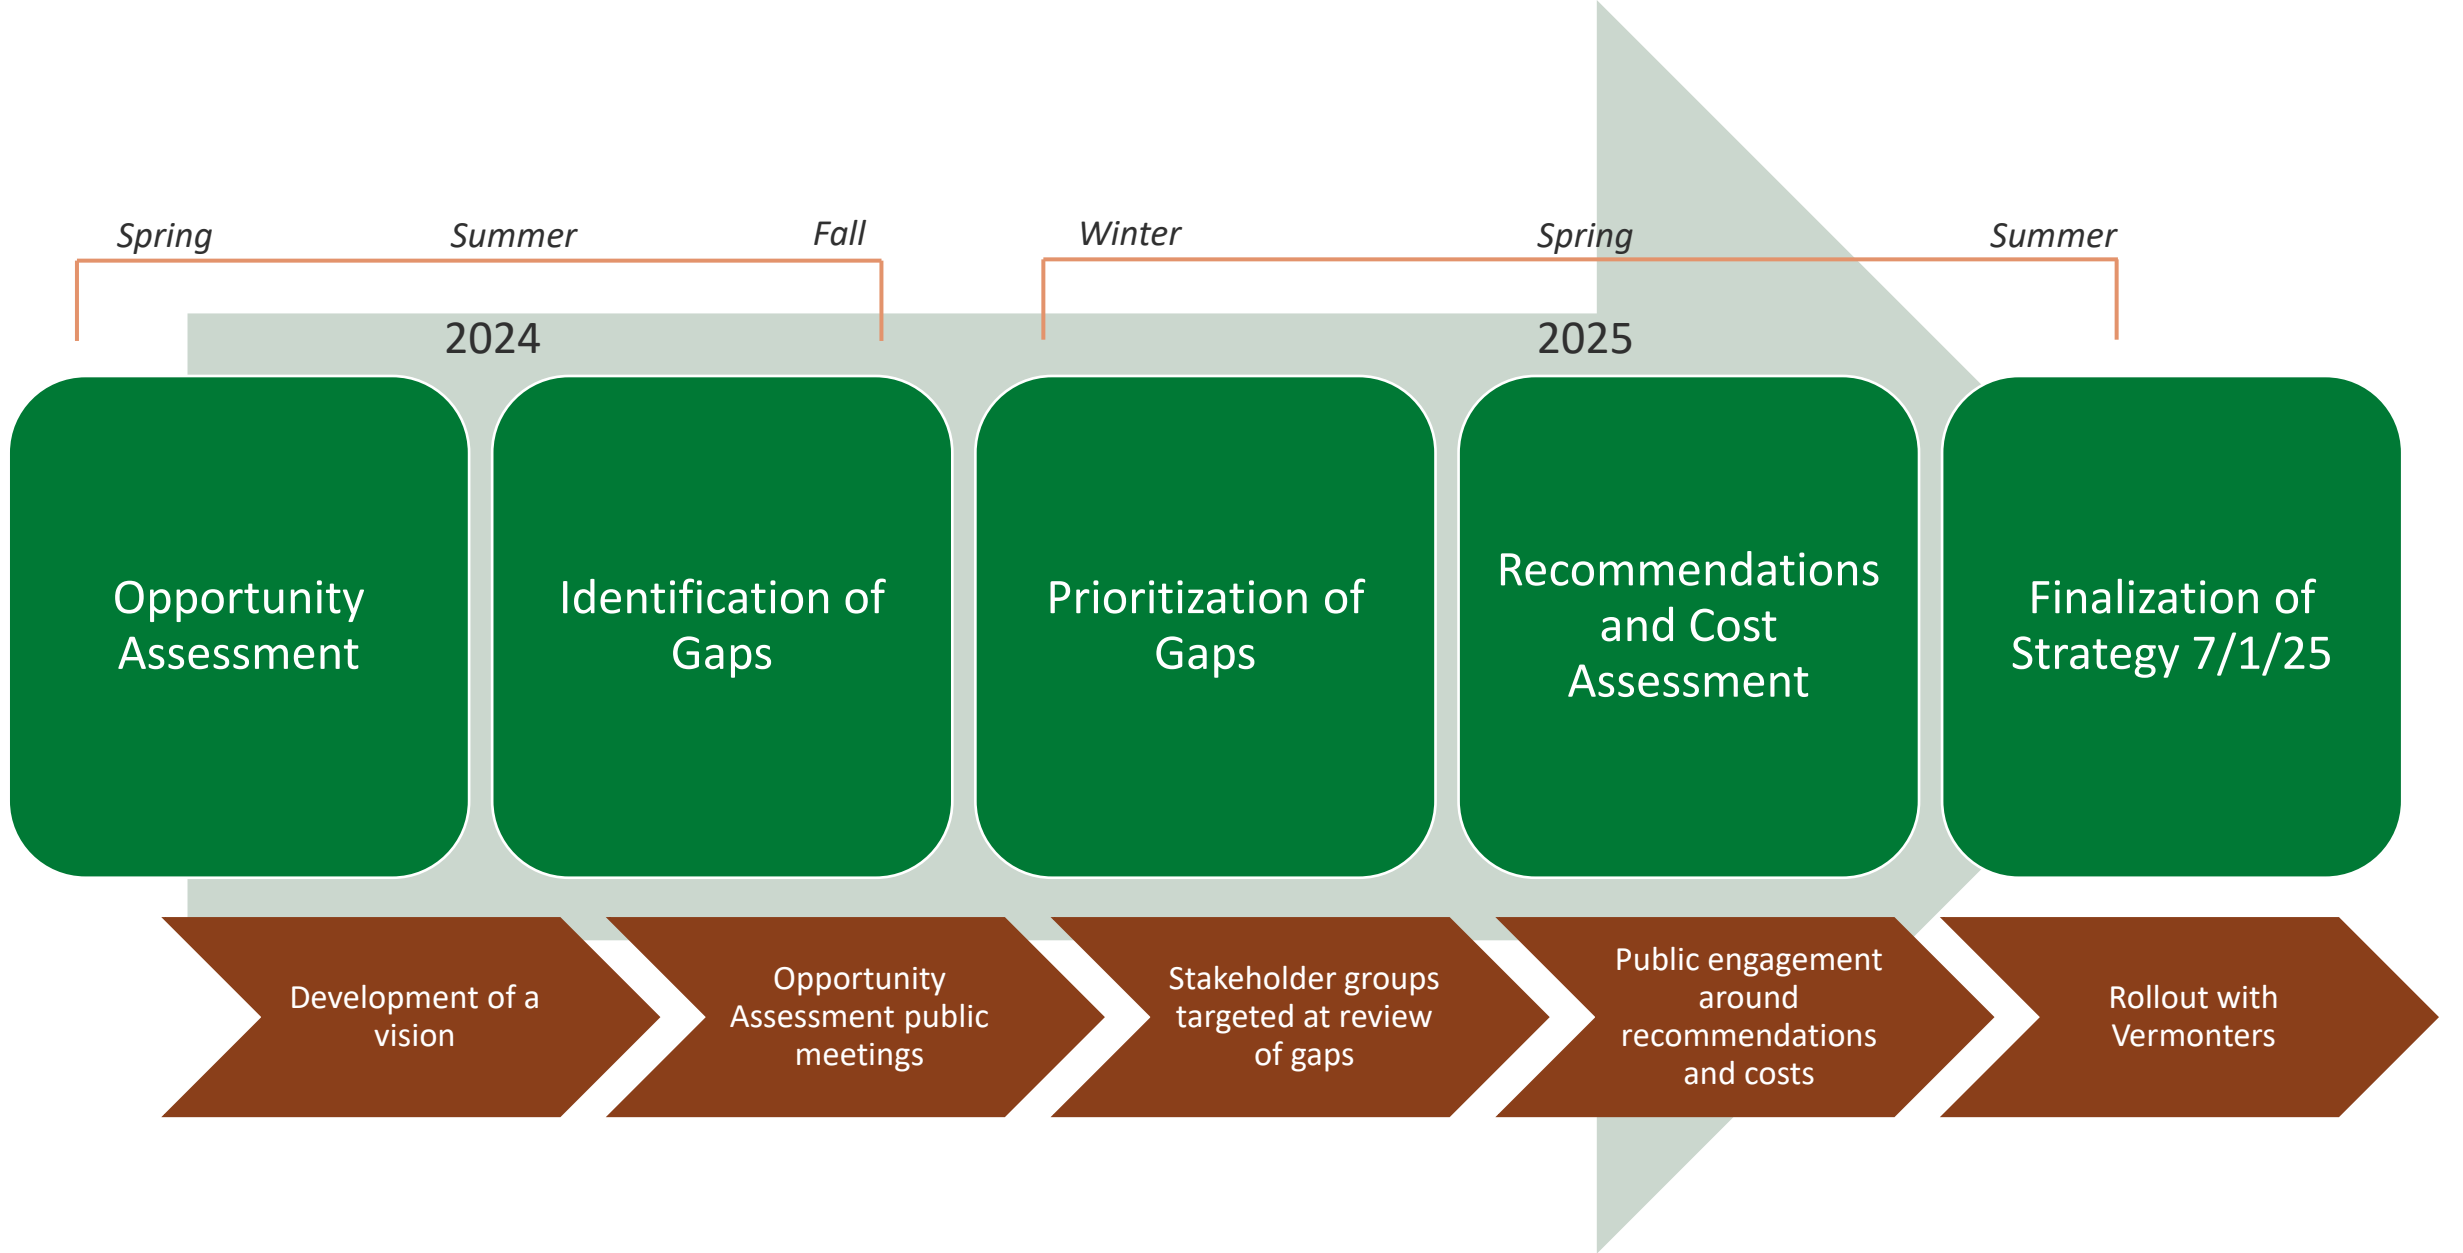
Spring Summer Fall

2024

Winter Spring Summer

2025

Opportunity Assessment

Identification of Gaps

Prioritization of Gaps

Recommendations and Cost Assessment

Finalization of Strategy 7/1/25

Development of a vision

Opportunity Assessment public meetings

Stakeholder groups targeted at review of gaps

Public engagement around recommendations and costs

Rollout with Vermonters